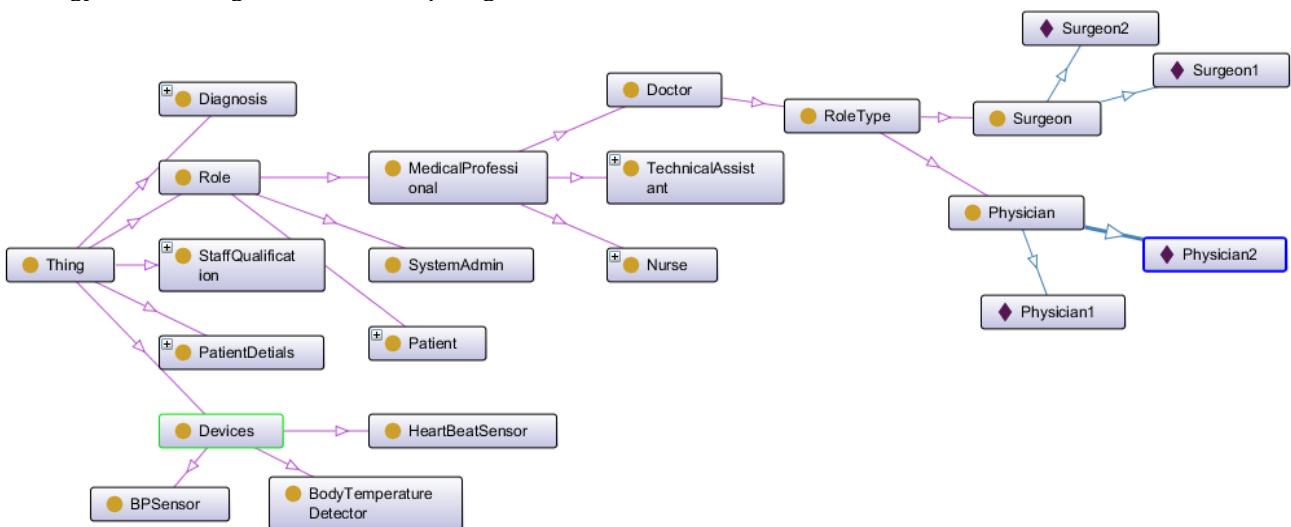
Surgeon2
Surgeon1
Diagnosis
Doctor
RoleType
Surgeon
Role
MedicalProfessional
TechnicalAssistant
Physician
Thing
StaffQualification
SystemAdmin
Nurse
Physician2
Physician1
PatientDetials
Patient
Devices
HeartBeatSensor
BPSensor
BodyTemperature Detector